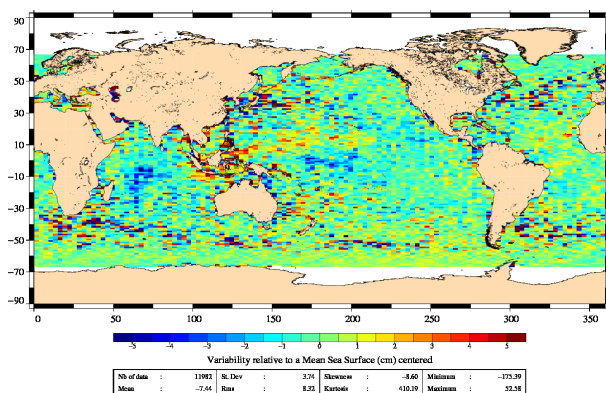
90
70
50
30
10
-10
-30
-50
-70
-90

0 50 100 150 200 250 300 350

-5 -4 -3 -2 -1 0 1 2 3 4 5

Variability relative to a Mean Sea Surface (cm) centered

| Nb of data | : | 11983 | St. Dev | : | 3.74 | Skewness | : | -8.60 | Minimum | : | -175.39 |
|---|---|---|---|---|---|---|---|---|---|---|---|
| Mean | : | -7.44 | Rms | : | 8.32 | Kurtosis | : | 410.19 | Maximum | : | 52.58 |